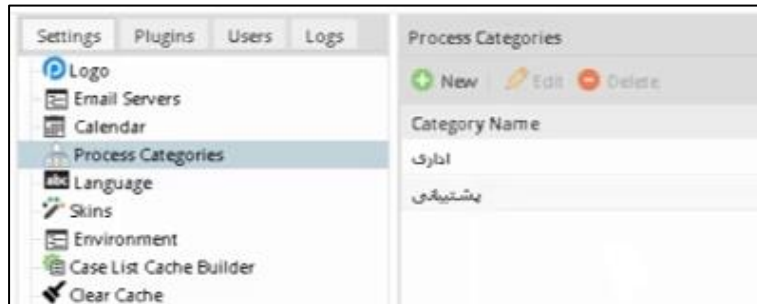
Settings Plugins Users Logs

Logo
Email Servers
Calendar
Process Categories
Language
Skins
Environment
Case List Cache Builder
Clear Cache

Process Categories

New Edit Delete

Category Name
اداری
پشتیبانی